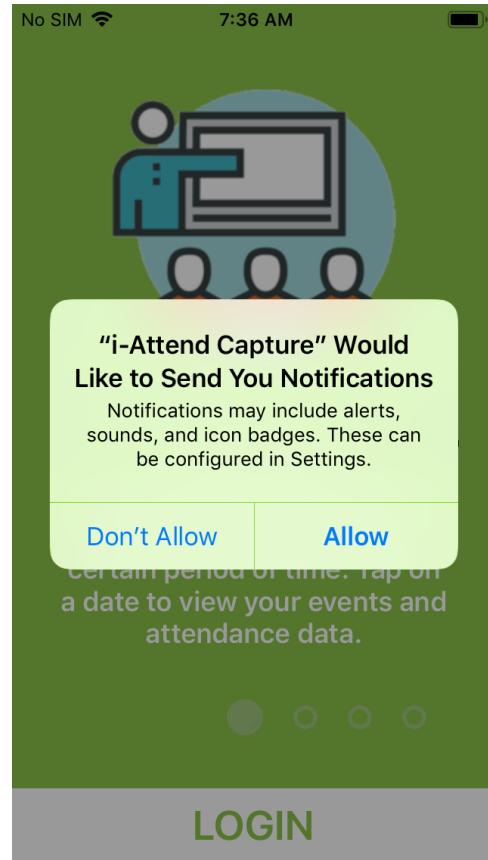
No SIM 7:36 AM

“i-Attend Capture” Would Like to Send You Notifications

Notifications may include alerts, sounds, and icon badges. These can be configured in Settings.

Don’t Allow

Allow

certain period of time. Tap on a date to view your events and attendance data.

LOGIN